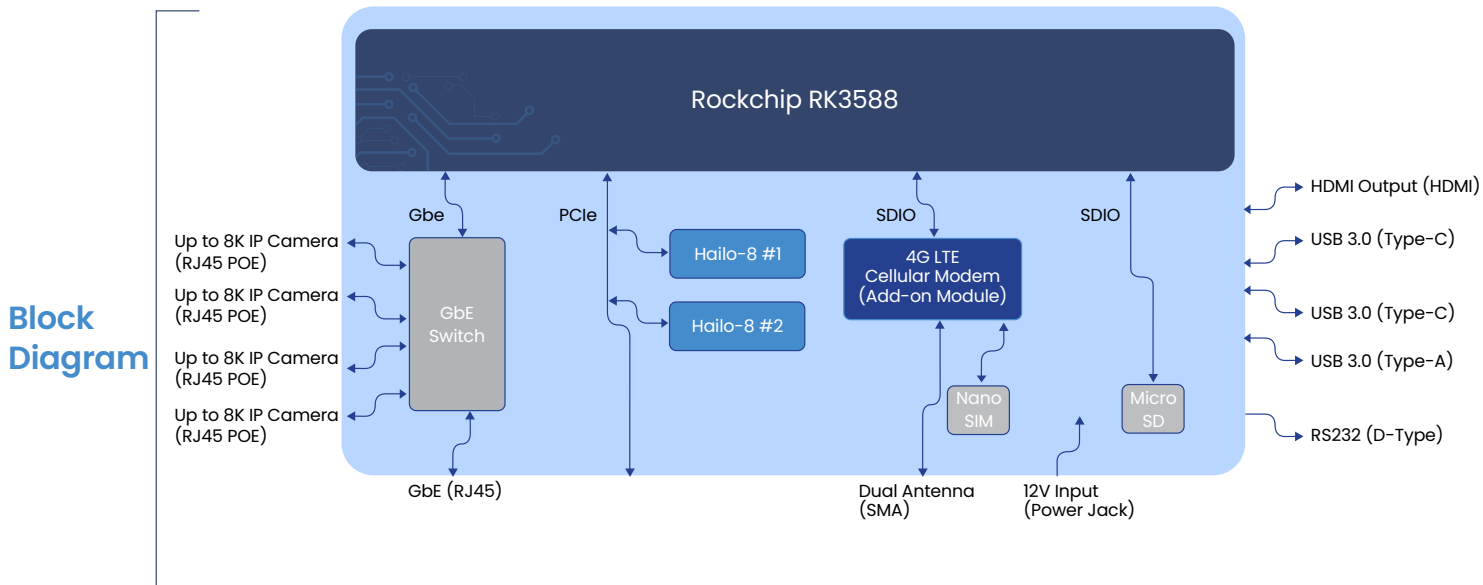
Block Diagram

Rockchip RK3588

Gbe

PCIe

SDIO

SDIO

Up to 8K IP Camera (RJ45 POE)

Up to 8K IP Camera (RJ45 POE)

Up to 8K IP Camera (RJ45 POE)

Up to 8K IP Camera (RJ45 POE)

GbE Switch

Hailo-8 #1

Hailo-8 #2

4G LTE Cellular Modem (Add-on Module)

Nano SIM

Micro SD

HDMI Output (HDMI)

USB 3.0 (Type-C)

USB 3.0 (Type-C)

USB 3.0 (Type-A)

RS232 (D-Type)

GbE (RJ45)

Dual Antenna (SMA)

12V Input (Power Jack)